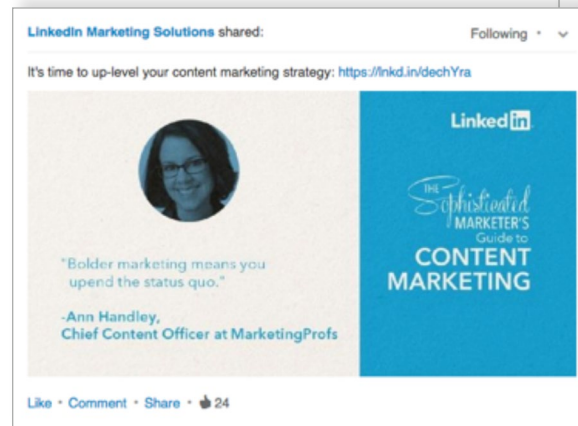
LinkedIn Marketing Solutions shared:

Following •

It's time to up-level your content marketing strategy: https://lnkd.in/dechYra

"Bolder marketing means you upend the status quo."

-Ann Handley,
Chief Content Officer at MarketingProfs

LinkedIn

THE Sophisticated MARKETER'S Guide to CONTENT MARKETING

Like • Comment • Share • 24